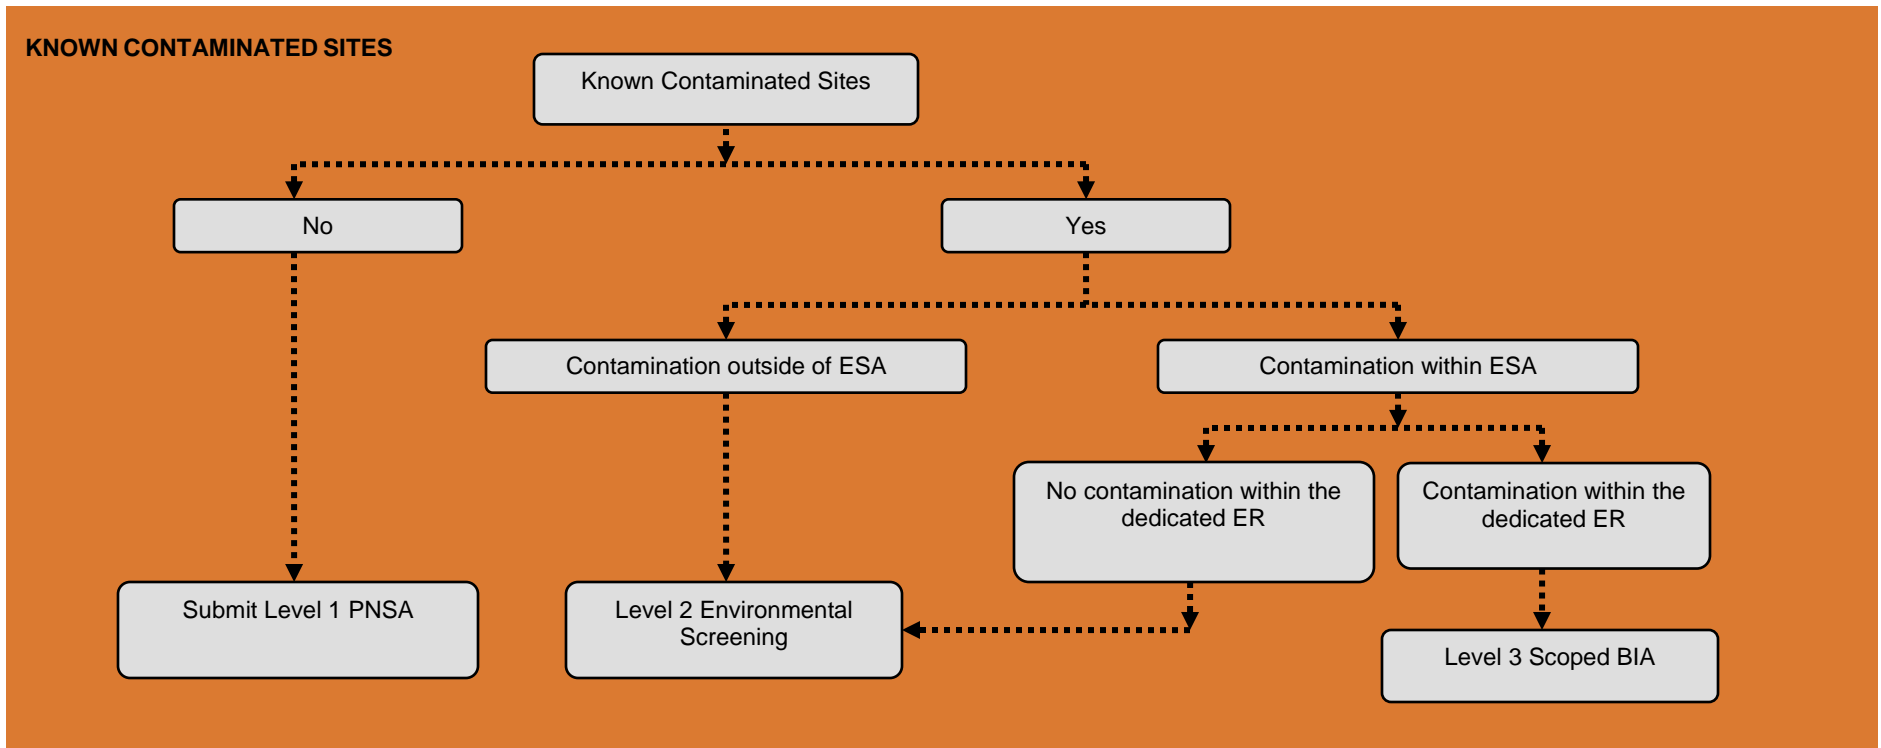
KNOWN CONTAMINATED SITES

Known Contaminated Sites

No

Yes

Contamination outside of ESA

Contamination within ESA

No contamination within the dedicated ER

Contamination within the dedicated ER

Submit Level 1 PNSA

Level 2 Environmental Screening

Level 3 Scoped BIA